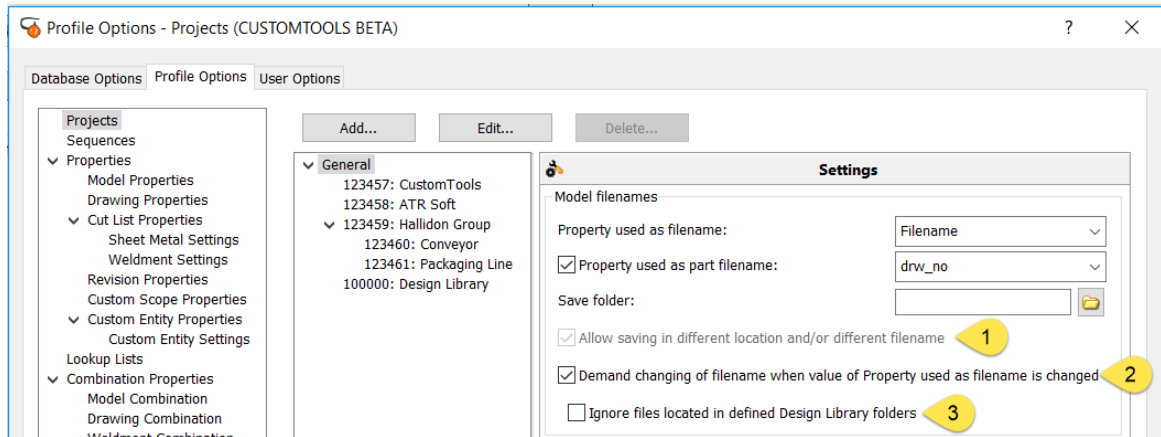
Profile Options - Projects (CUSTOMTOOLS BETA)

?

Database Options | Profile Options | User Options

Projects
Sequences
Properties
Model Properties
Drawing Properties
Cut List Properties
Sheet Metal Settings
Weldment Settings
Revision Properties
Custom Scope Properties
Custom Entity Properties
Custom Entity Settings
Lookup Lists
Combination Properties
Model Combination
Drawing Combination
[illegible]

Add... | Edit... | Delete...

General
123457: CustomTools
123458: ATR Soft
123459: Hallidon Group
123460: Conveyor
123461: Packaging Line
100000: Design Library

Settings

Model filenames

Property used as filename: Filename

Property used as part filename: drw_no

Save folder:

Allow saving in different location and/or different filename

1

Demand changing of filename when value of Property used as filename is changed

2

Ignore files located in defined Design Library folders

3